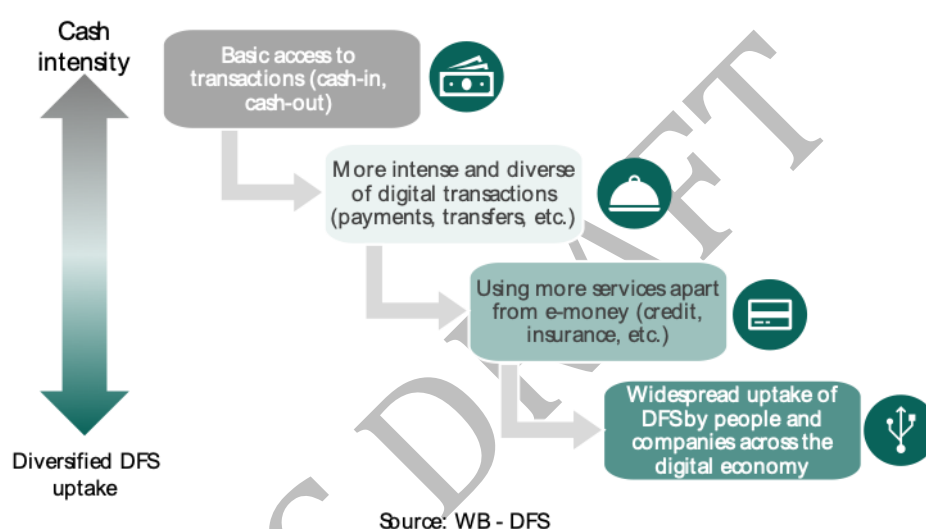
Cash intensity

Basic access to transactions (cash-in, cash-out)

More intense and diverse of digital transactions (payments, transfers, etc.)

Using more services apart from e-money (credit, insurance, etc.)

Widespread uptake of DFSby people and companies across the digital economy

Diversified DFS uptake

Source: WB - DFS

DRAFT